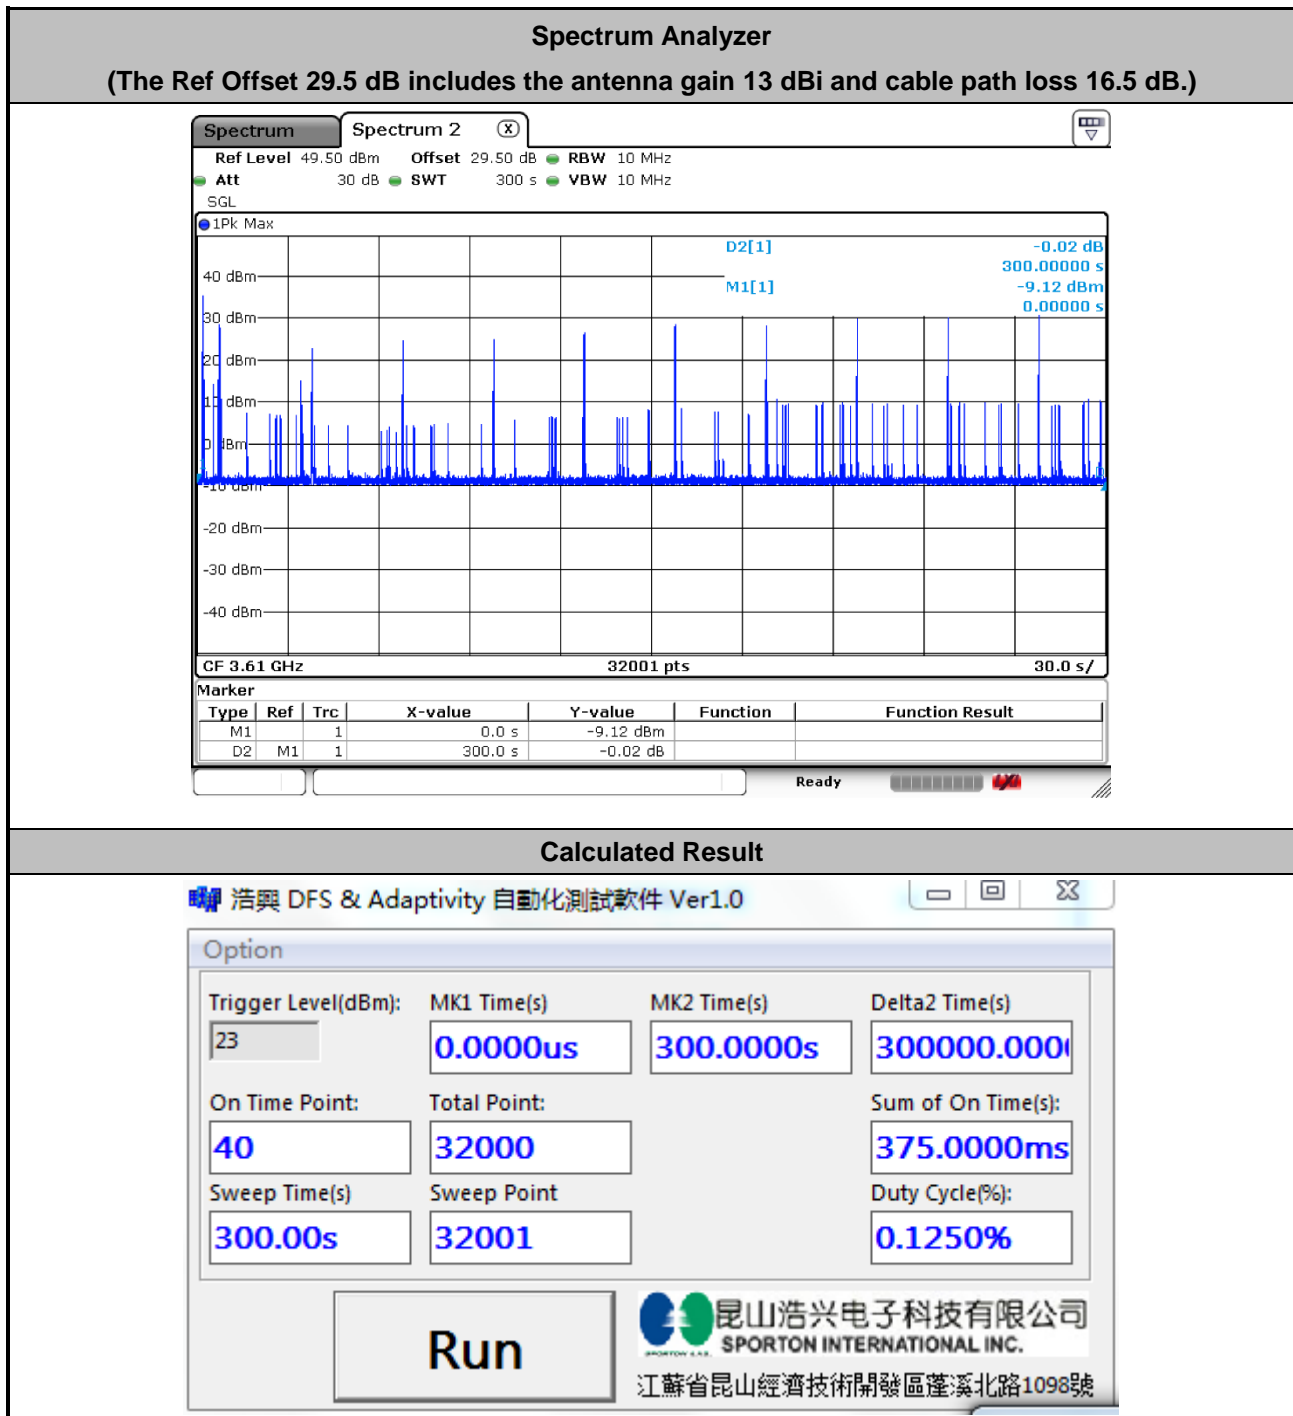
Spectrum Analyzer
(The Ref Offset 29.5 dB includes the antenna gain 13 dBi and cable path loss 16.5 dB.)

Spectrum
Spectrum 2

Ref Level 49.50 dBm Offset 29.50 dB RBW 10 MHz
Att 30 dB SWT 300 s VBW 10 MHz
SGL
1Pk Max

D2[1] -0.02 dB
300.00000 s
M1[1] -9.12 dBm
0.00000 s

40 dBm
30 dBm
20 dBm
10 dBm
0 dBm
-10 dBm
-20 dBm
-30 dBm
-40 dBm

CF 3.61 GHz 32001 pts 30.0 s/

Marker

| Type | Ref | Trc | X-value | Y-value | Function | Function Result |
|---|---|---|---|---|---|---|
| M1 | | 1 | 0.0 s | -9.12 dBm | | |
| D2 | M1 | 1 | 300.0 s | -0.02 dB | | |

Ready

Calculated Result

浩興 DFS & Adaptivity 自動化測試軟件 Ver1.0

Option

Trigger Level(dBm):
23
MK1 Time(s)
0.0000us
MK2 Time(s)
300.0000s
Delta2 Time(s)
300000.000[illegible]

On Time Point:
40
Total Point:
32000
Sum of On Time(s):
375.0000ms

Sweep Time(s)
300.00s
Sweep Point
32001
Duty Cycle(%):
0.1250%

Run

昆山浩兴电子科技有限公司
SPORTON INTERNATIONAL INC.
江蘇省昆山經濟技術開發區蓬溪北路1098號